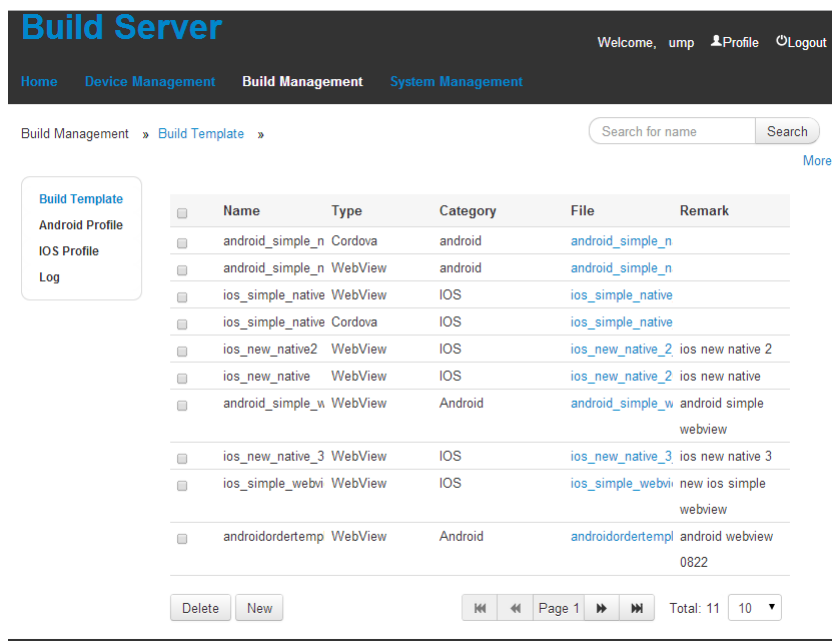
Build Server

Welcome, ump Profile Logout

Home Device Management Build Management System Management

Build Management » Build Template »

Search for name Search

More

Build Template
Android Profile
IOS Profile
Log

| | Name | Type | Category | File | Remark |
|---|---|---|---|---|---|
| | android_simple_n | Cordova | android | android_simple_n | |
| | android_simple_n | WebView | android | android_simple_n | |
| | ios_simple_native | WebView | IOS | ios_simple_native | |
| | ios_simple_native | Cordova | IOS | ios_simple_native | |
| | ios_new_native2 | WebView | IOS | ios_new_native_2 | ios new native 2 |
| | ios_new_native | WebView | IOS | ios_new_native_2 | ios new native |
| | android_simple_w | WebView | Android | android_simple_w | android simple webview |
| | ios_new_native_3 | WebView | IOS | ios_new_native_3 | ios new native 3 |
| | ios_simple_webvi | WebView | IOS | ios_simple_webvi | new ios simple webview |
| | androidordertemp | WebView | Android | androidordertempl | android webview 0822 |

Delete New

Page 1

Total: 11 10